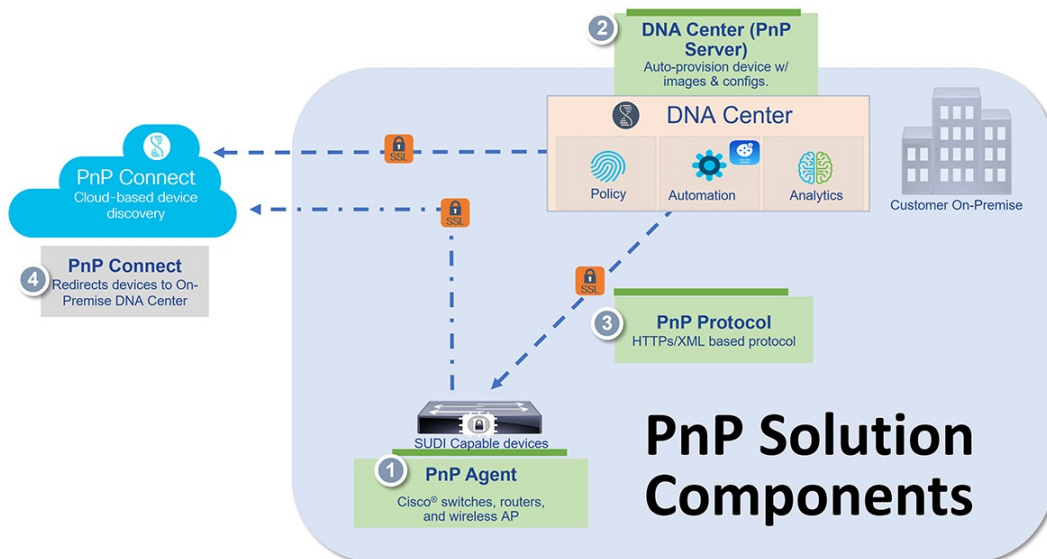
2
DNA Center (PnP Server)
Auto-provision device w/ images & configs.

DNA Center

Policy

Automation

Analytics

Customer On-Premise

SSL

SSL

PnP Connect
Cloud-based device discovery

4
PnP Connect
Redirects devices to On-Premise DNA Center

SSL

3
PnP Protocol
HTTPs/XML based protocol

SUDI Capable devices

1
PnP Agent
Cisco® switches, routers, and wireless AP

PnP Solution Components